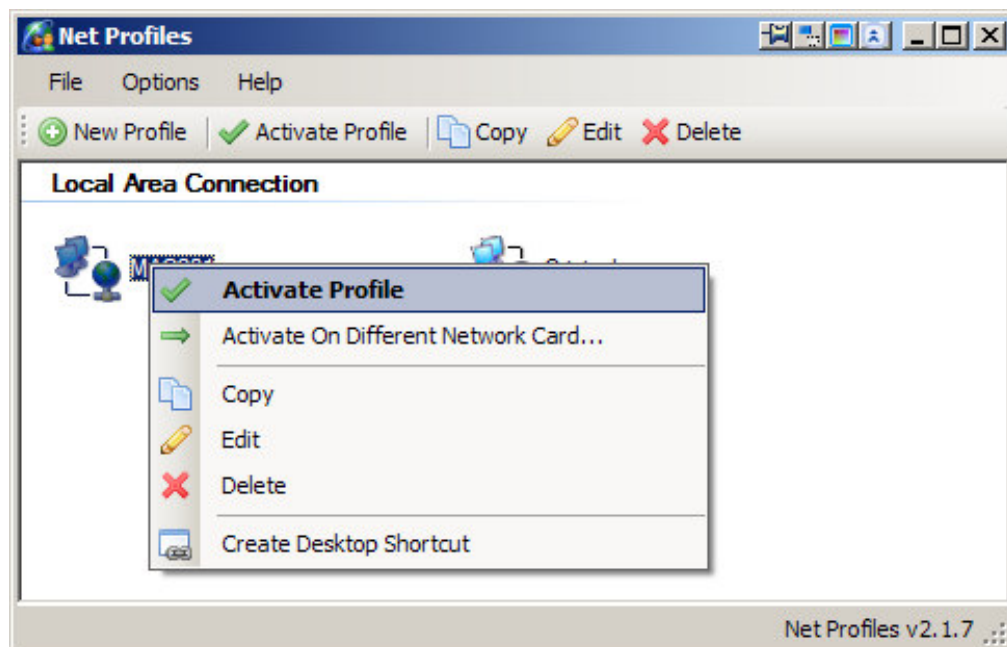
Net Profiles

File Options Help

New Profile | Activate Profile | Copy Edit Delete

Local Area Connection

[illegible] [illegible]

Activate Profile
Activate On Different Network Card...
Copy
Edit
Delete
Create Desktop Shortcut

Net Profiles v2.1.7